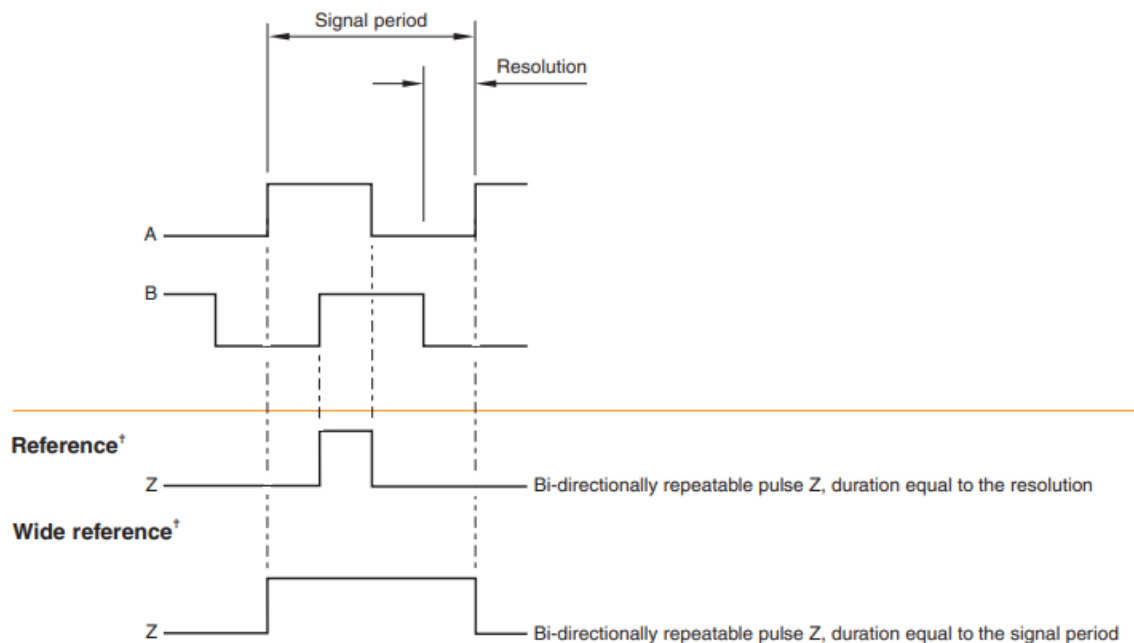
Signal period

Resolution

A

B

Reference$^{\dagger}$

Z

Bi-directionally repeatable pulse Z, duration equal to the resolution

Wide reference$^{\dagger}$

Z

Bi-directionally repeatable pulse Z, duration equal to the signal period